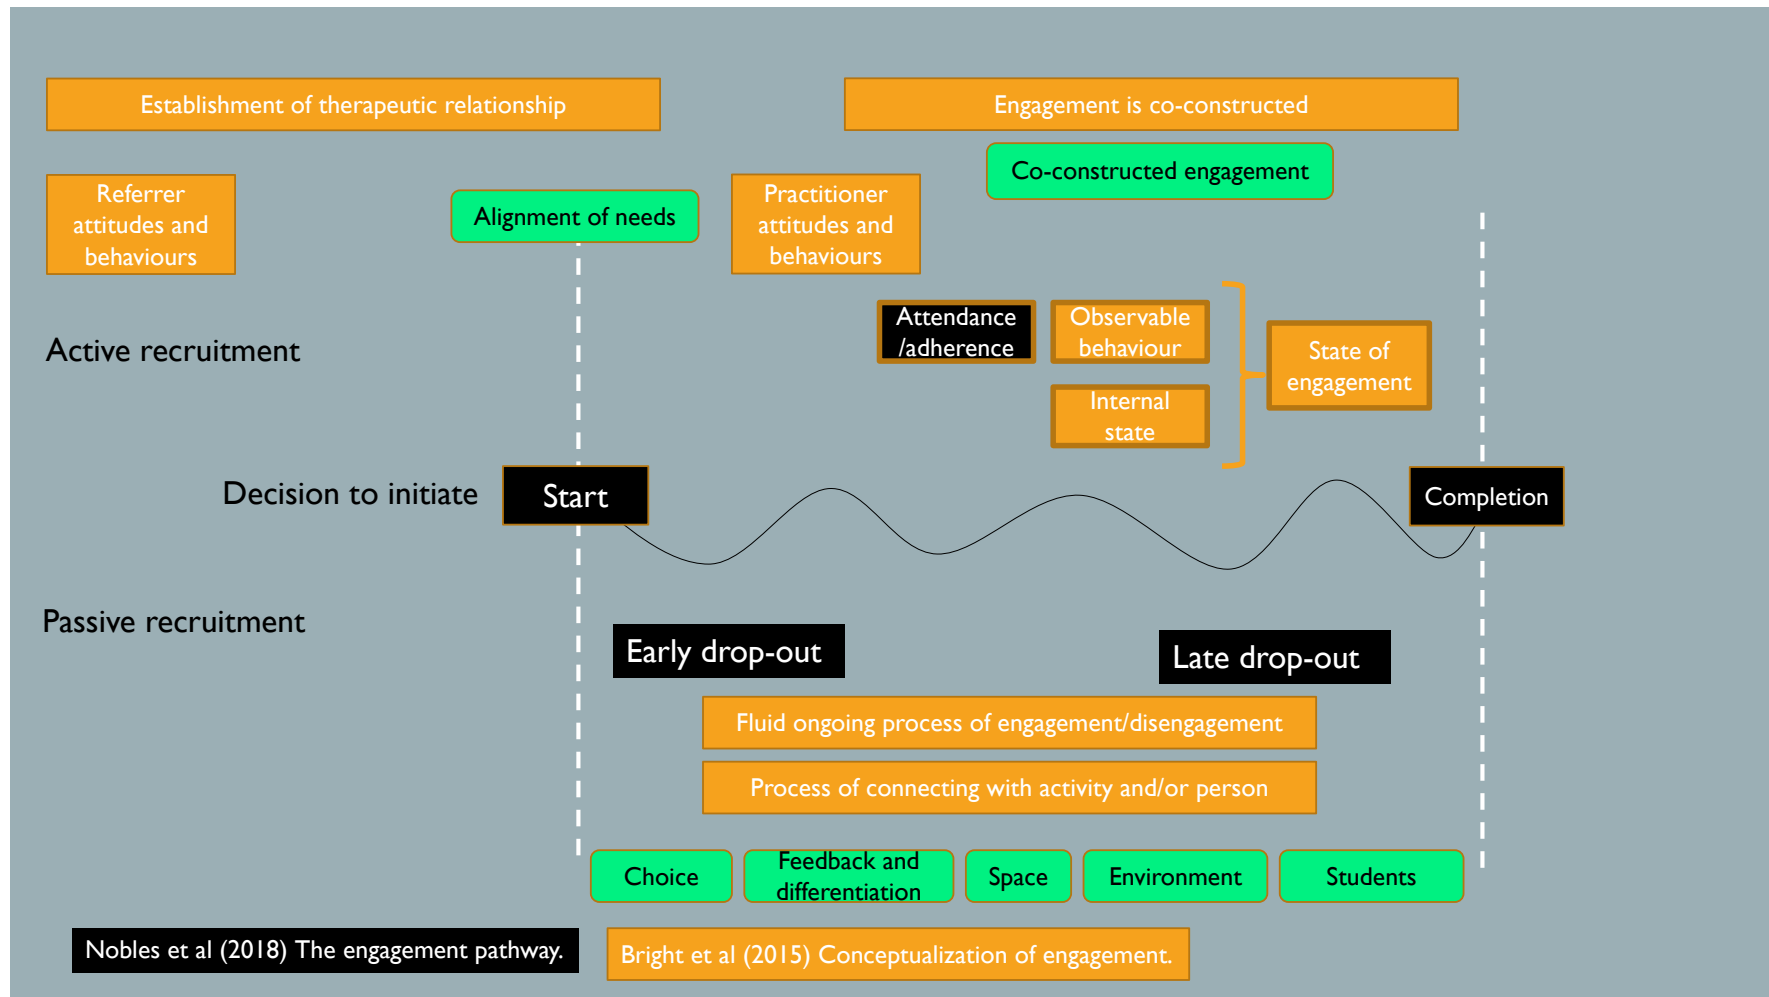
Establishment of therapeutic relationship

Engagement is co-constructed

Co-constructed engagement

Referrer attitudes and behaviours

Alignment of needs

Practitioner attitudes and behaviours

Attendance /adherence

Observable behaviour

Internal state

State of engagement

Active recruitment

Decision to initiate

Start

Completion

Passive recruitment

Early drop-out

Late drop-out

Fluid ongoing process of engagement/disengagement

Process of connecting with activity and/or person

Choice

Feedback and differentiation

Space

Environment

Students

Nobles et al (2018) The engagement pathway.

Bright et al (2015) Conceptualization of engagement.